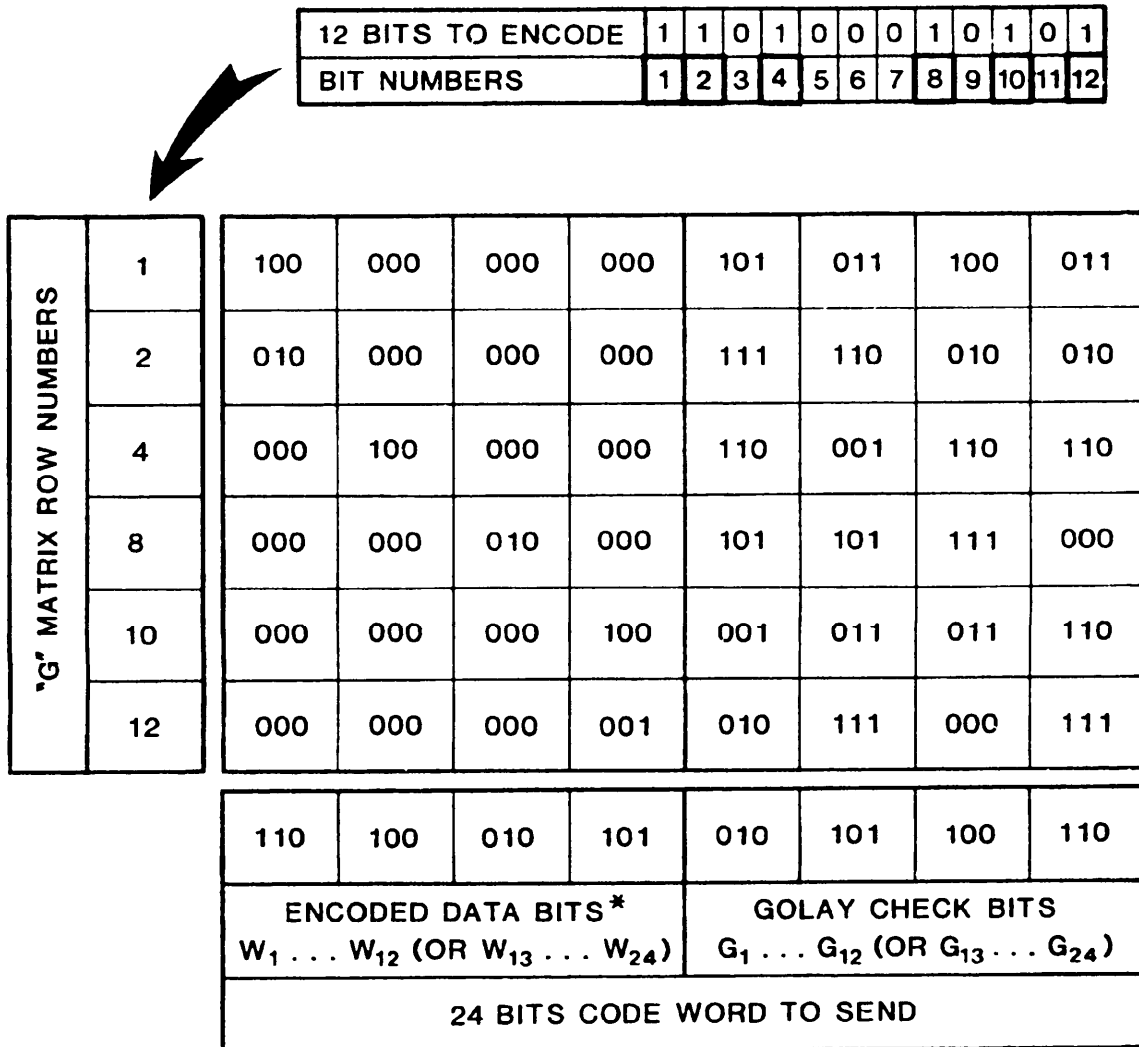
| 12 BITS TO ENCODE | 1 | 1 | 0 | 1 | 0 | 0 | 0 | 1 | 0 | 1 | 0 | 1 |
|---|---|---|---|---|---|---|---|---|---|---|---|---|
| BIT NUMBERS | 1 | 2 | 3 | 4 | 5 | 6 | 7 | 8 | 9 | 10 | 11 | 12 |

"G" MATRIX ROW NUMBERS

| | | | | | | | |
|---|---|---|---|---|---|---|---|
| 1 | 100 | 000 | 000 | 000 | 101 | 011 | 100 | 011 |
| 2 | 010 | 000 | 000 | 000 | 111 | 110 | 010 | 010 |
| 4 | 000 | 100 | 000 | 000 | 110 | 001 | 110 | 110 |
| 8 | 000 | 000 | 010 | 000 | 101 | 101 | 111 | 000 |
| 10 | 000 | 000 | 000 | 100 | 001 | 011 | 011 | 110 |
| 12 | 000 | 000 | 000 | 001 | 010 | 111 | 000 | 111 |

| 110 | 100 | 010 | 101 | 010 | 101 | 100 | 110 |
|---|---|---|---|---|---|---|---|

ENCODED DATA BITS* $W_1 \ldots W_{12}$ (OR $W_{13} \ldots W_{24}$)

GOLAY CHECK BITS $G_1 \ldots G_{12}$ (OR $G_{13} \ldots G_{24}$)

24 BITS CODE WORD TO SEND